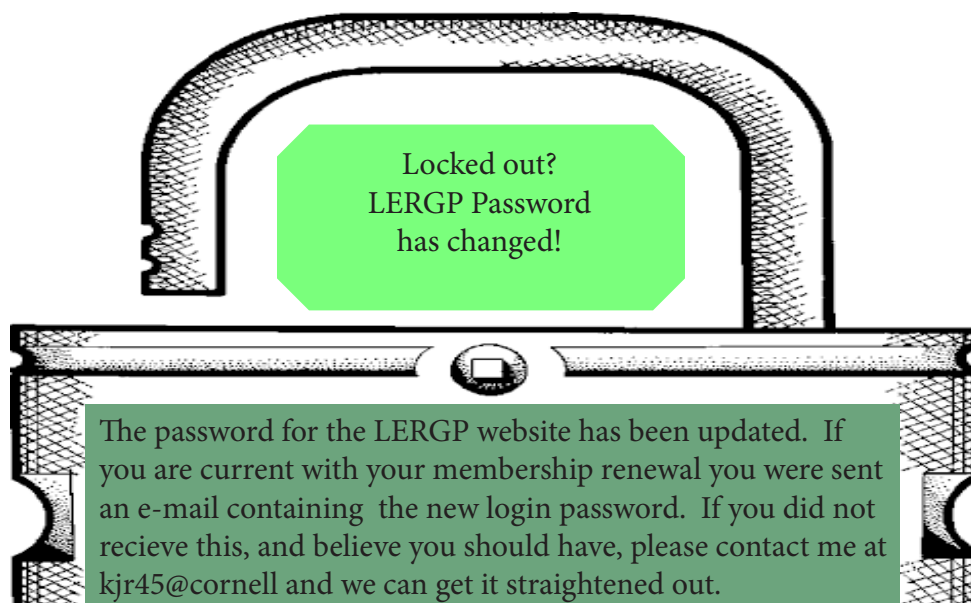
Locked out?
LERGP Password
has changed!

The password for the LERGP website has been updated. If you are current with your membership renewal you were sent an e-mail containing the new login password. If you did not recieve this, and believe you should have, please contact me at kjr45@cornell and we can get it straightened out.